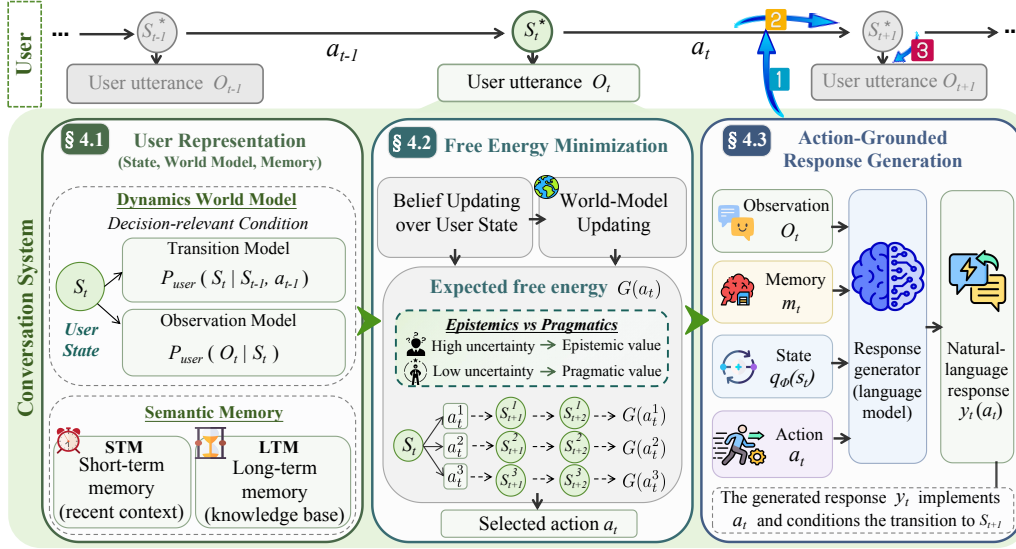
User

... $S^*_{t-1}$ $a_{t-1}$ $S^*_t$ $a_t$ 2 $S^*_{t+1}$ ...

User utterance $O_{t-1}$

User utterance $O_t$

1 3

User utterance $O_{t+1}$

Conversation System

§ 4.1 User Representation
(State, World Model, Memory)

Dynamics World Model
Decision-relevant Condition

Transition Model
$P_{user}(S_t \mid S_{t-1}, a_{t-1})$

$S_t$

User State

Observation Model
$P_{user}(O_t \mid S_t)$

Semantic Memory

STM
Short-term memory
(recent context)

LTM
Long-term memory
(knowledge base)

§ 4.2 Free Energy Minimization

Belief Updating over User State

World-Model Updating

Expected free energy $G(a_t)$

Epistemics vs Pragmatics
High uncertainty → Epistemic value
Low uncertainty → Pragmatic value

$S_t$ $a^1_t$ $S^1_{t+1}$ $S^1_{t+2}$ $G(a^1_t)$
$a^2_t$ $S^2_{t+1}$ $S^2_{t+2}$ $G(a^2_t)$
$a^3_t$ $S^3_{t+1}$ $S^3_{t+2}$ $G(a^3_t)$

Selected action $a_t$

§ 4.3 Action-Grounded Response Generation

Observation
$O_t$

Memory
$m_t$

State
$q_\Phi(s_t)$

Action
$a_t$

Response generator (language model)

Natural-language response
$y_t(a_t)$

The generated response $y_t$ implements $a_t$ and conditions the transition to $S_{t+1}$